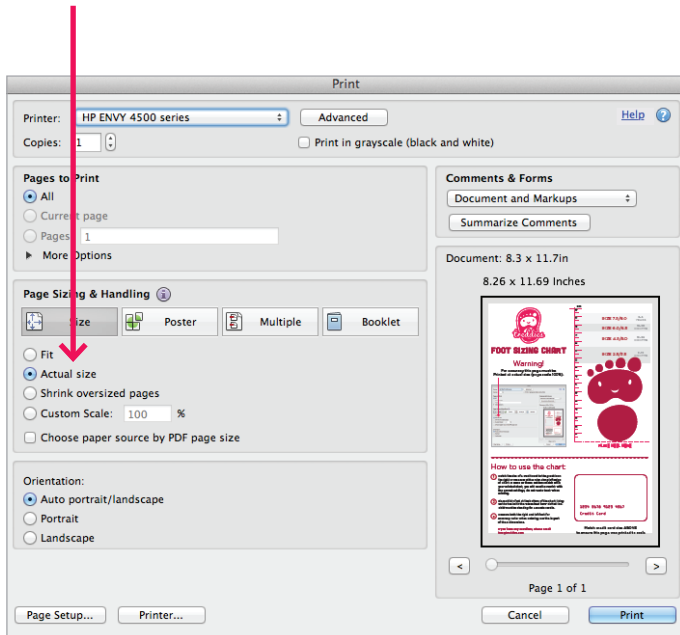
Print

Printer: HP ENVY 4500 series
Advanced
Help
Copies: 1
Print in grayscale (black and white)

Pages to Print
All
Current page
Pages 1
More Options

Page Sizing & Handling
Size
Poster
Multiple
Booklet
Fit
Actual size
Shrink oversized pages
Custom Scale: 100 %
Choose paper source by PDF page size

Orientation:
Auto portrait/landscape
Portrait
Landscape

Comments & Forms
Document and Markups
Summarize Comments

Document: 8.3 x 11.7in
8.26 x 11.69 Inches

FOOT SIZING CHART
Warning!
How to use the chart:

Page 1 of 1

Page Setup...
Printer...
Cancel
Print